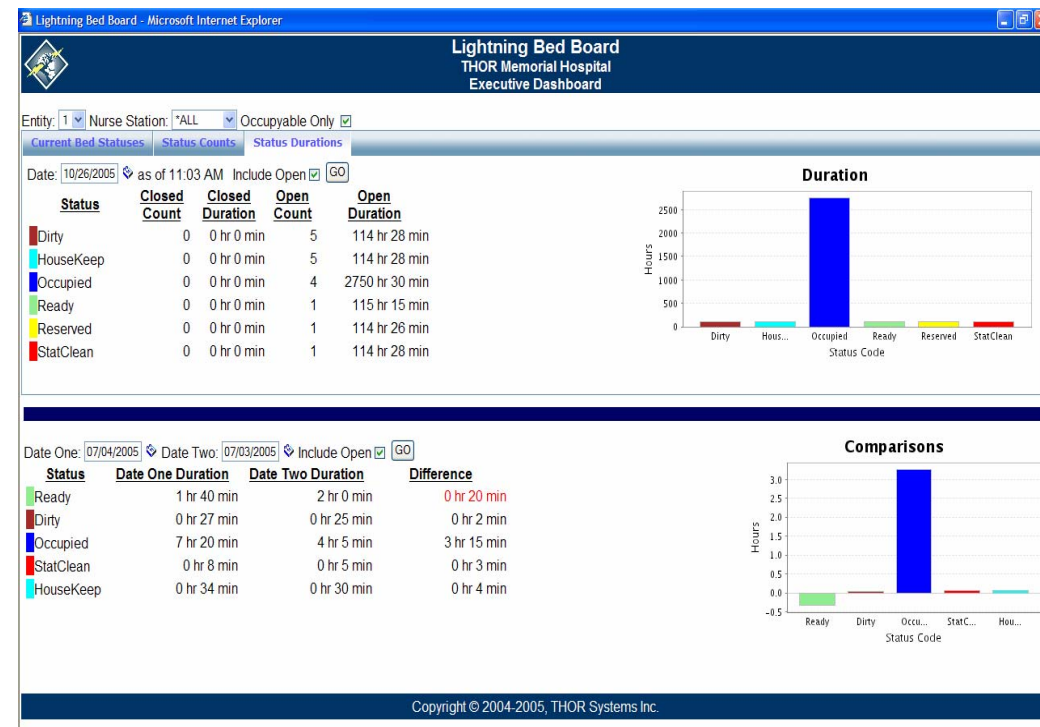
Lightning Bed Board - Microsoft Internet Explorer

Lightning Bed Board
THOR Memorial Hospital
Executive Dashboard

Entity: 1 Nurse Station: *ALL Occupyable Only

Current Bed Statuses | Status Counts | Status Durations

Date: 10/26/2005 as of 11:03 AM Include Open GO

| Status | Closed Count | Closed Duration | Open Count | Open Duration |
|---|---|---|---|---|
| Dirty | 0 | 0 hr 0 min | 5 | 114 hr 28 min |
| HouseKeep | 0 | 0 hr 0 min | 5 | 114 hr 28 min |
| Occupied | 0 | 0 hr 0 min | 4 | 2750 hr 30 min |
| Ready | 0 | 0 hr 0 min | 1 | 115 hr 15 min |
| Reserved | 0 | 0 hr 0 min | 1 | 114 hr 26 min |
| StatClean | 0 | 0 hr 0 min | 1 | 114 hr 28 min |

Duration
Hours
2500
2000
1500
1000
500
0
Dirty Hous... Occupied Ready Reserved StatClean
Status Code

Date One: 07/04/2005 Date Two: 07/03/2005 Include Open GO

| Status | Date One Duration | Date Two Duration | Difference |
|---|---|---|---|
| Ready | 1 hr 40 min | 2 hr 0 min | 0 hr 20 min |
| Dirty | 0 hr 27 min | 0 hr 25 min | 0 hr 2 min |
| Occupied | 7 hr 20 min | 4 hr 5 min | 3 hr 15 min |
| StatClean | 0 hr 8 min | 0 hr 5 min | 0 hr 3 min |
| HouseKeep | 0 hr 34 min | 0 hr 30 min | 0 hr 4 min |

Comparisons
Hours
3.0
2.5
2.0
1.5
1.0
0.5
0.0
-0.5
Ready Dirty Occu... StatC... Hou...
Status Code

Copyright © 2004-2005, THOR Systems Inc.